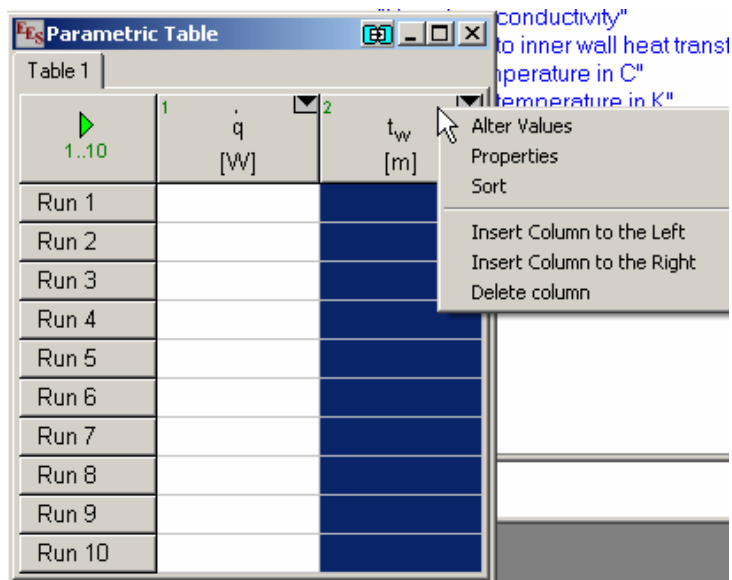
Parametric Table

conductivity"
to inner wall heat transf
nperature in C"
temperature in K"

Table 1

| 1..10 | 1 $\dot{q}$ [W] | 2 $t_w$ [m] |
|---|---|---|
| Run 1 | | |
| Run 2 | | |
| Run 3 | | |
| Run 4 | | |
| Run 5 | | |
| Run 6 | | |
| Run 7 | | |
| Run 8 | | |
| Run 9 | | |
| Run 10 | | |

Alter Values
Properties
Sort
Insert Column to the Left
Insert Column to the Right
Delete column